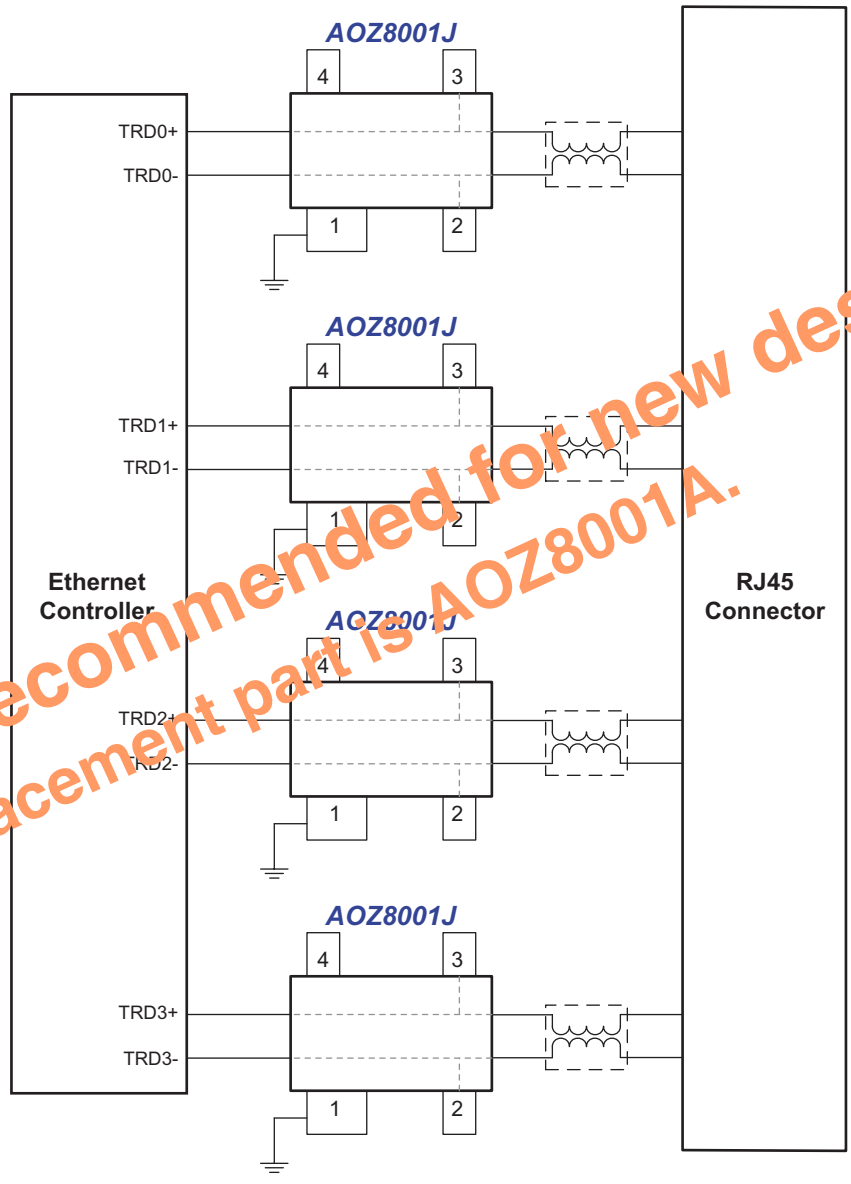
AOZ8001J

4 3

TRD0+

TRD0-

1 2

AOZ8001J

4 3

TRD1+

TRD1-

1 2

Ethernet Controller

RJ45 Connector

AOZ8001J

4 3

TRD2+

TRD2-

1 2

AOZ8001J

4 3

TRD3+

TRD3-

1 2

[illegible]ecommended for new des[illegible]

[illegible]acement part is AOZ8001A.